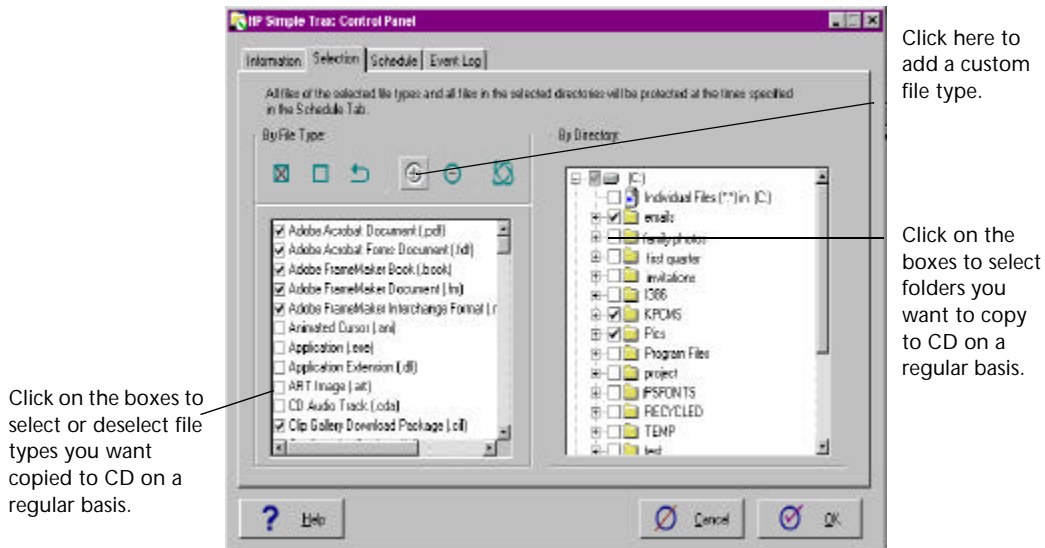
HP Simple Trax: Control Panel

Information | Selection | Schedule | Event Log

All files of the selected file types and all files in the selected directories will be protected at the times specified in the Schedule Tab.

By File Type:

By Directory:

Adobe Acrobat Document (.pdf)
Adobe Acrobat Forms Document (.fdf)
Adobe FrameMaker Book (.book)
Adobe FrameMaker Document (.fm)
Adobe FrameMaker Interchange Format (.r
Animated Cursor (.ani)
Application (.exe)
Application Extension (.dll)
ART Image (.art)
CD Audio Track (.cda)
Clip Gallery Download Package (.cil)

(C:)
Individual Files (*.*) in (C:)
emails
family photos
first quarter
invitations
I386
KPCMS
Pics
Program Files
project
PSFONTS
RECYCLED
TEMP
test

Help

Cancel

OK

Click here to add a custom file type.

Click on the boxes to select folders you want to copy to CD on a regular basis.

Click on the boxes to select or deselect file types you want copied to CD on a regular basis.